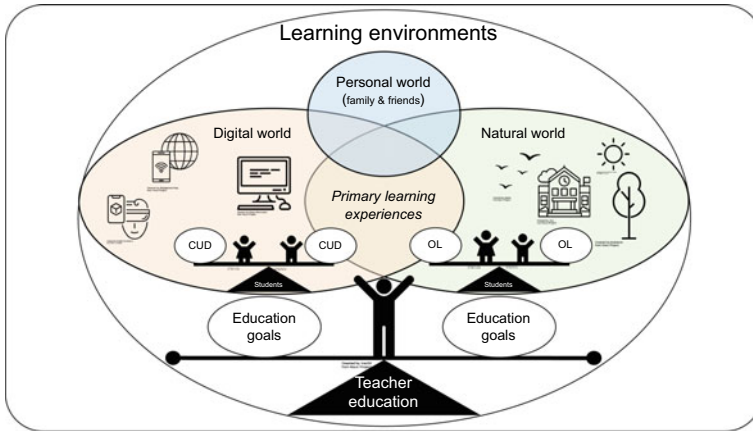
Learning environments

Personal world
(family & friends)

Digital world

Natural world

Primary learning experiences

CUD

CUD

OL

OL

Students

Students

Education goals

Education goals

Teacher education